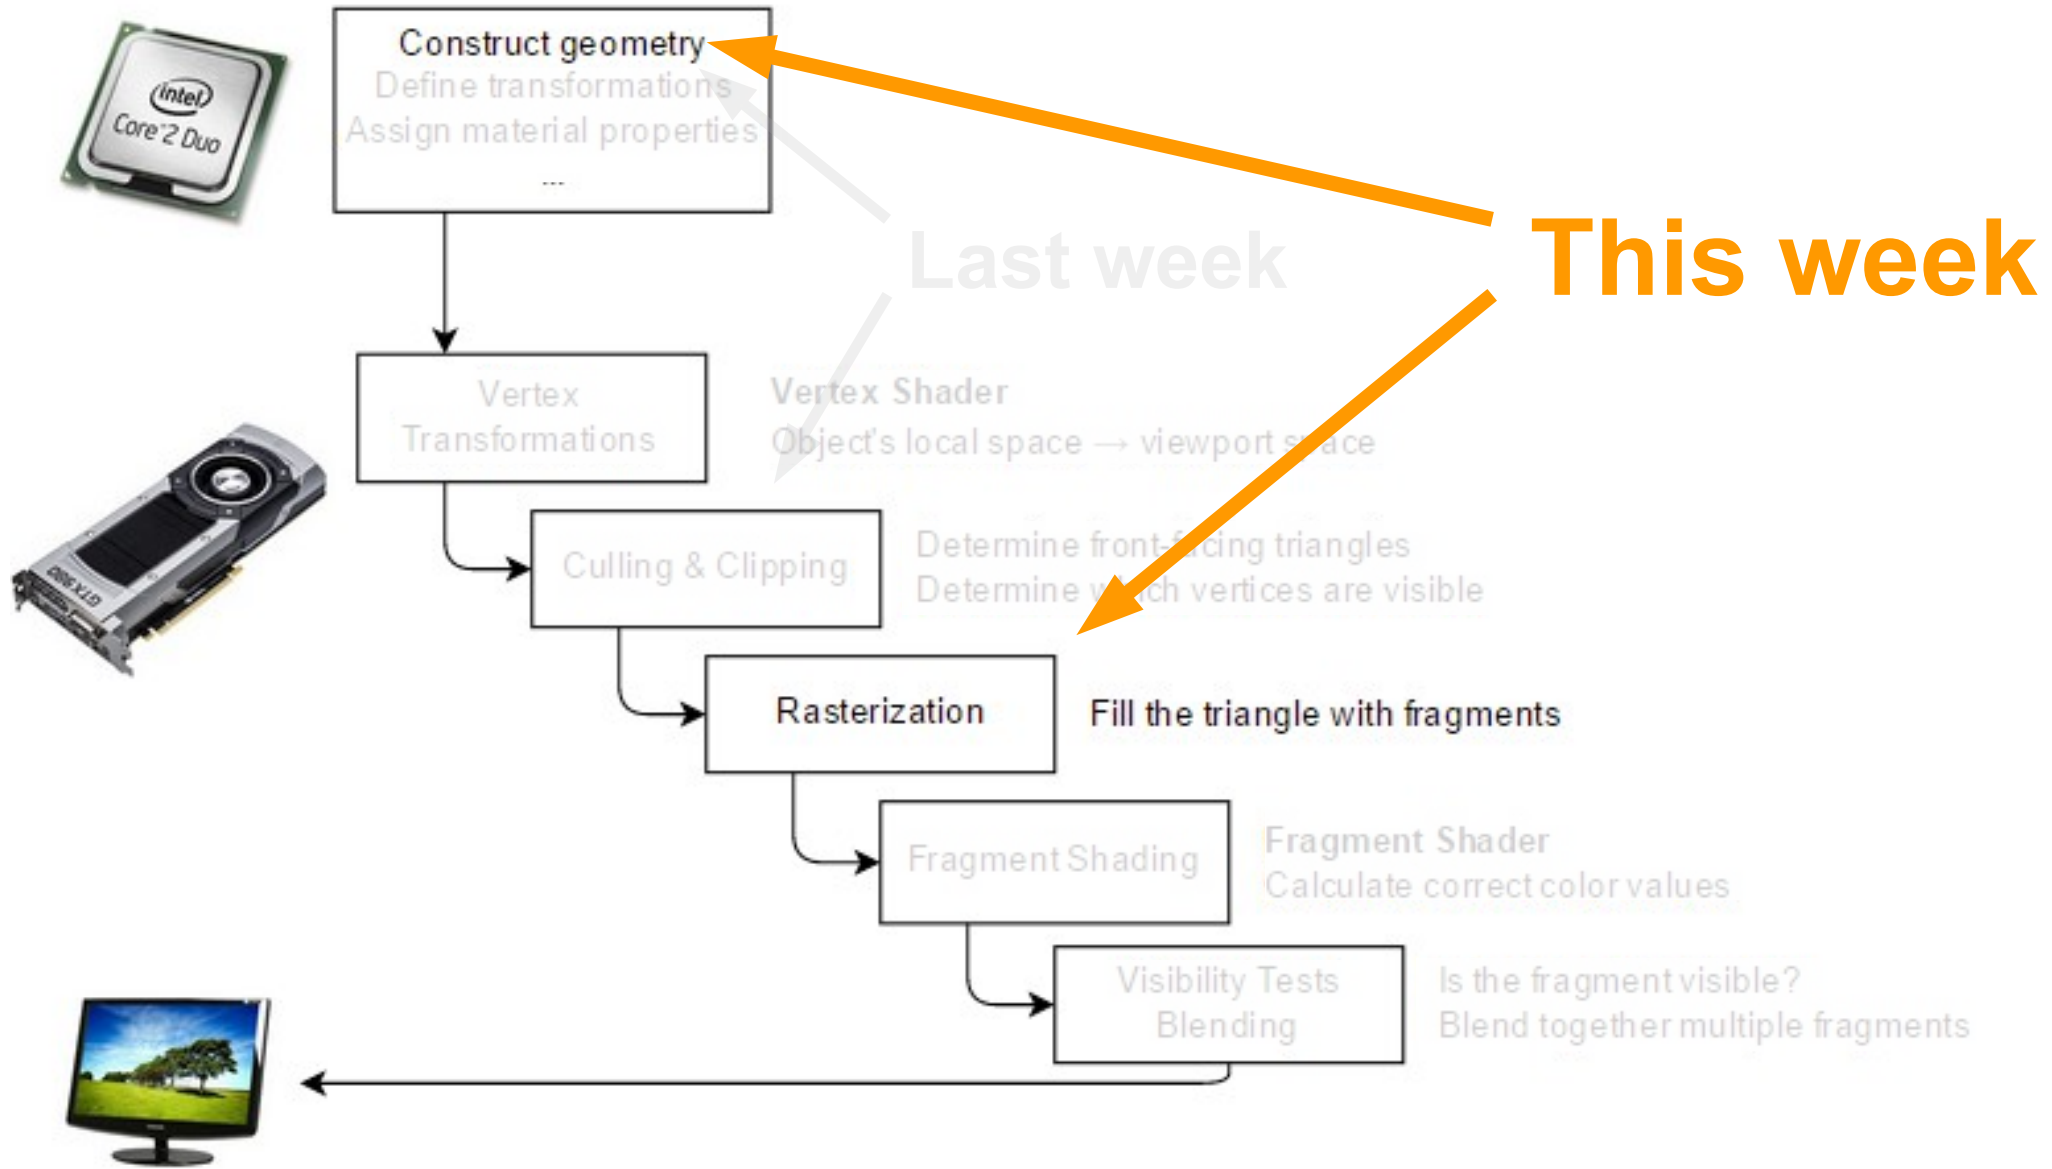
intel Core 2 Duo

Construct geometry
Define transformations
Assign material properties
...

This week

Last week

Vertex Transformations

Vertex Shader
Object's local space → viewport space

GTX 980

Culling & Clipping

Determine front-facing triangles
Determine which vertices are visible

Rasterization

Fill the triangle with fragments

Fragment Shading

Fragment Shader
Calculate correct color values

Visibility Tests
Blending

Is the fragment visible?
Blend together multiple fragments